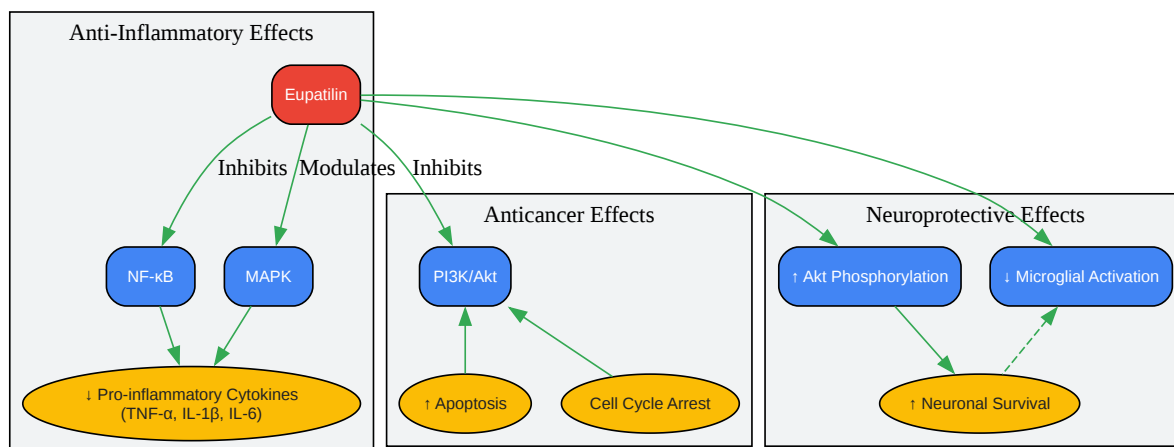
Anti-Inflammatory Effects

Eupatilin

Inhibits

Modulates

Inhibits

NF-κB

MAPK

↓ Pro-inflammatory Cytokines (TNF-α, IL-1β, IL-6)

Anticancer Effects

PI3K/Akt

↑ Apoptosis

Cell Cycle Arrest

Neuroprotective Effects

↑ Akt Phosphorylation

↓ Microglial Activation

↑ Neuronal Survival